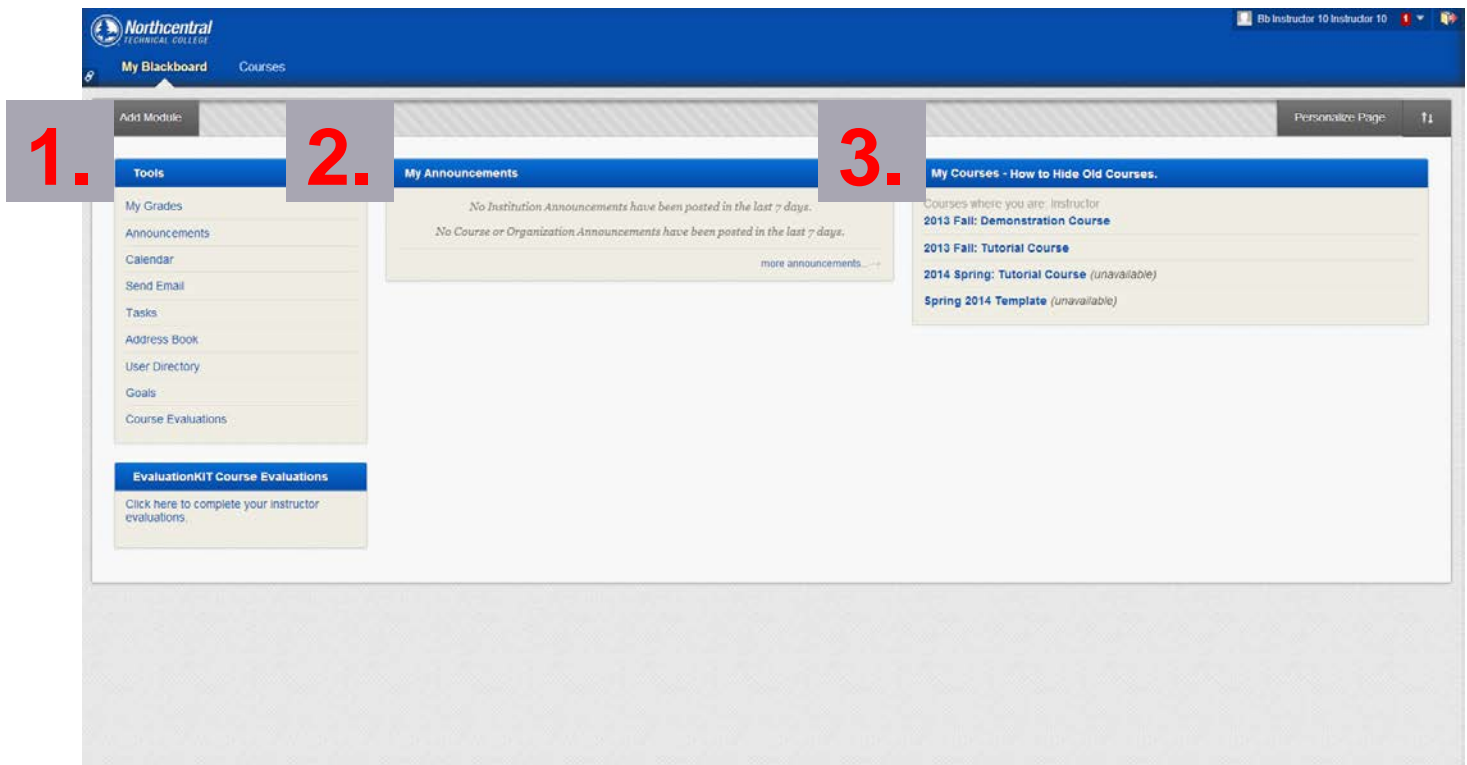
Northcentral TECHNICAL COLLEGE

Bb Instructor 10 Instructor 10 1

My Blackboard Courses

Add Module

Personalize Page

1.

Tools

My Grades
Announcements
Calendar
Send Email
Tasks
Address Book
User Directory
Goals
Course Evaluations

EvaluationKIT Course Evaluations

Click here to complete your instructor evaluations.

2.

My Announcements

No Institution Announcements have been posted in the last 7 days.

No Course or Organization Announcements have been posted in the last 7 days.

more announcements...

3.

My Courses - How to Hide Old Courses.

Courses where you are: Instructor
2013 Fall: Demonstration Course
2013 Fall: Tutorial Course
2014 Spring: Tutorial Course (unavailable)
Spring 2014 Template (unavailable)